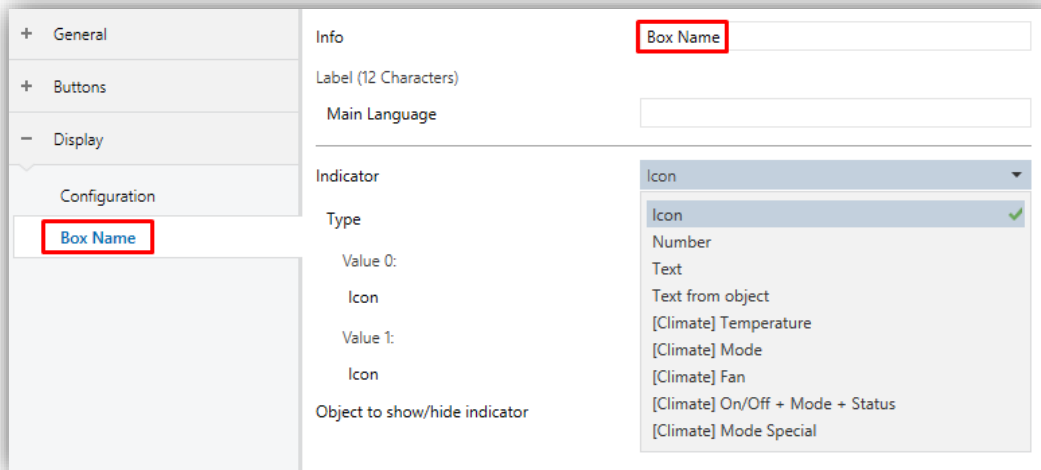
+ General

+ Buttons

− Display

Configuration

Box Name

Info

Box Name

Label (12 Characters)

Main Language

Indicator

Icon

Type

Value 0:

Icon

Value 1:

Icon

Object to show/hide indicator

Icon

Number

Text

Text from object

[Climate] Temperature

[Climate] Mode

[Climate] Fan

[Climate] On/Off + Mode + Status

[Climate] Mode Special